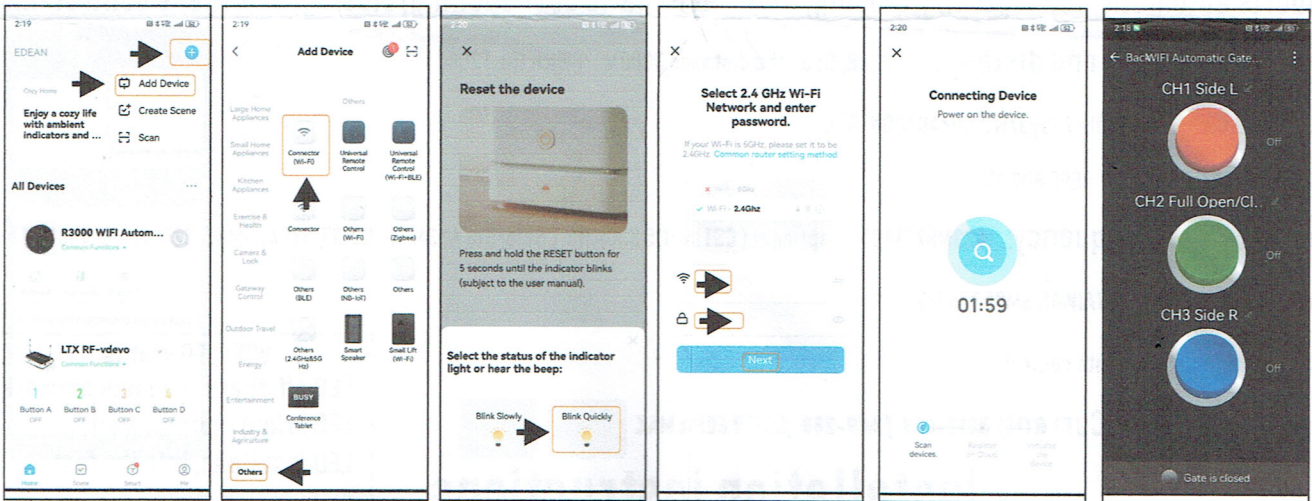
2:19

EDEAN

Add Device

Create Scene

Scan

Cozy Home

Enjoy a cozy life with ambient indicators and ...

All Devices

R3000 WIFI Autom...

Common Functions

LTX RF-vdevo

Common Functions

1 Button A OFF

2 Button B OFF

3 Button C OFF

4 Button D OFF

Home Scene Smart Me

2:19

Add Device

Large Home Appliances

Small Home Appliances

Kitchen Appliances

Exercise & Health

Camera & Lock

Gateway Control

Outdoor Travel

Energy

Entertainment

Industry & Agriculture

Others

Others

Connector (Wi-Fi)

Universal Remote Control

Universal Remote Control (Wi-Fi+BLE)

Connector

Others (Wi-Fi)

Others (Zigbee)

Others (BLE)

Others (NB-IoT)

Others

Others (2.4GHz&5GHz)

Smart Speaker

Smart Lift (Wi-Fi)

BUSY

Conference Tablet

2:20

Reset the device

Press and hold the RESET button for 5 seconds until the indicator blinks (subject to the user manual).

Select the status of the indicator light or hear the beep:

Blink Slowly

Blink Quickly

Select 2.4 GHz Wi-Fi Network and enter password.

If your Wi-Fi is 5GHz, please set it to be 2.4GHz. Common router setting method

Wi-Fi - 5Ghz

Wi-Fi - 2.4Ghz

Next

2:20

Connecting Device

Power on the device.

01:59

Scan devices.

Register on Cloud.

Initialize the device.

2:18

Back WIFI Automatic Gate...

CH1 Side L

Off

CH2 Full Open/Cl...

Off

CH3 Side R

Off

Gate is closed